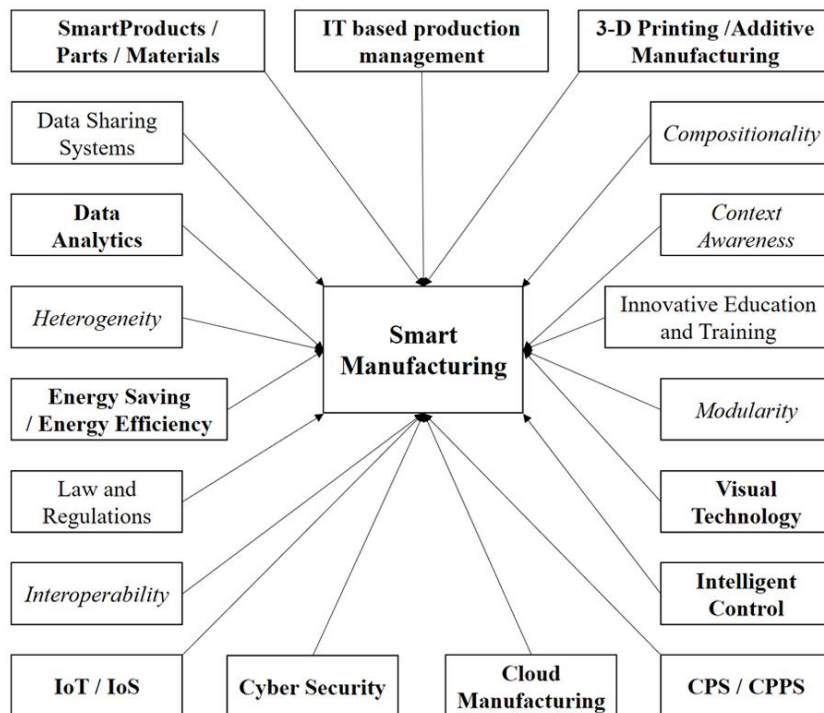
SmartProducts / Parts / Materials

IT based production management

3-D Printing /Additive Manufacturing

Data Sharing Systems

Compositionality

Data Analytics

Context Awareness

Heterogeneity

Smart Manufacturing

Innovative Education and Training

Energy Saving / Energy Efficiency

Modularity

Law and Regulations

Visual Technology

Interoperability

Intelligent Control

IoT / IoS

Cyber Security

Cloud Manufacturing

CPS / CPPS